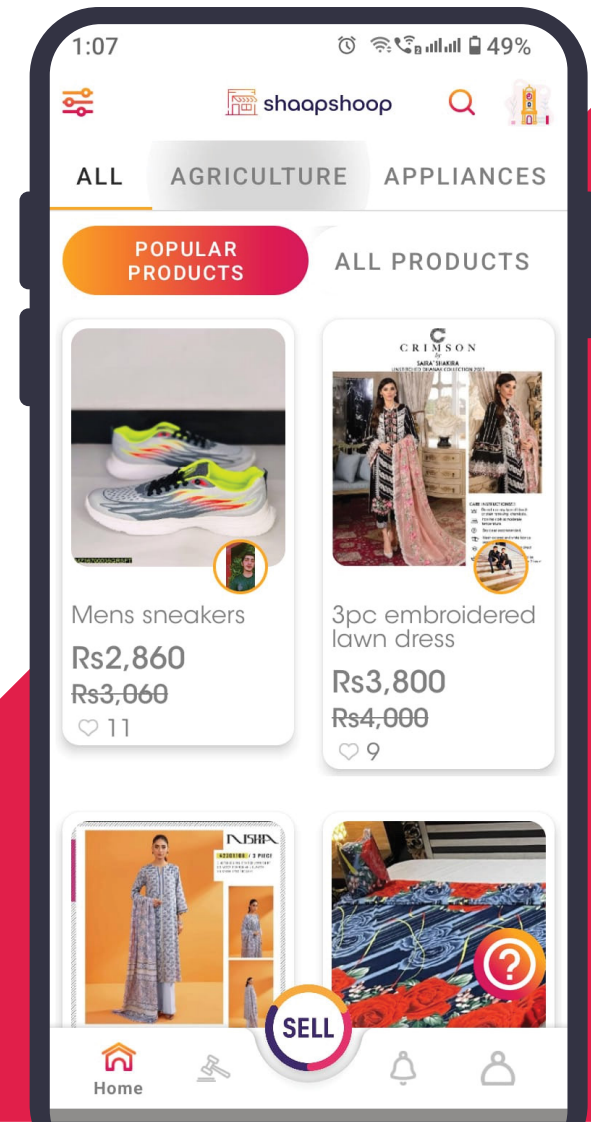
1:07

49%

shaapshoop

ALL AGRICULTURE APPLIANCES

POPULAR PRODUCTS

ALL PRODUCTS

Mens sneakers

Rs2,860

~~Rs3,060~~

11

CRIMSON
by
SAIRA SHAKIRA

3pc embroidered lawn dress

Rs3,800

~~Rs4,000~~

9

NISHA

SELL

Home